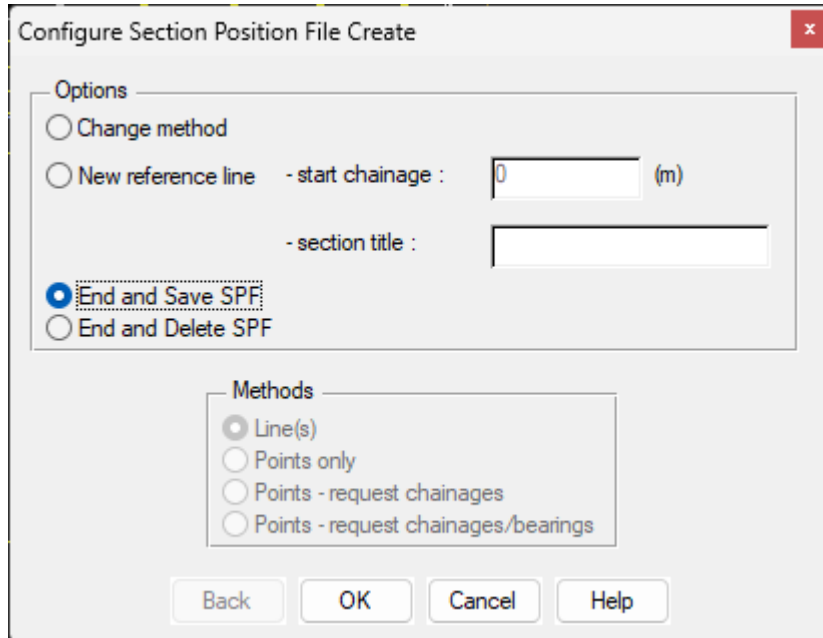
Configure Section Position File Create

Options

Change method

New reference line

- start chainage :

0

(m)

- section title :

End and Save SPF

End and Delete SPF

Methods

Line(s)

Points only

Points - request chainages

Points - request chainages/bearings

Back

OK

Cancel

Help